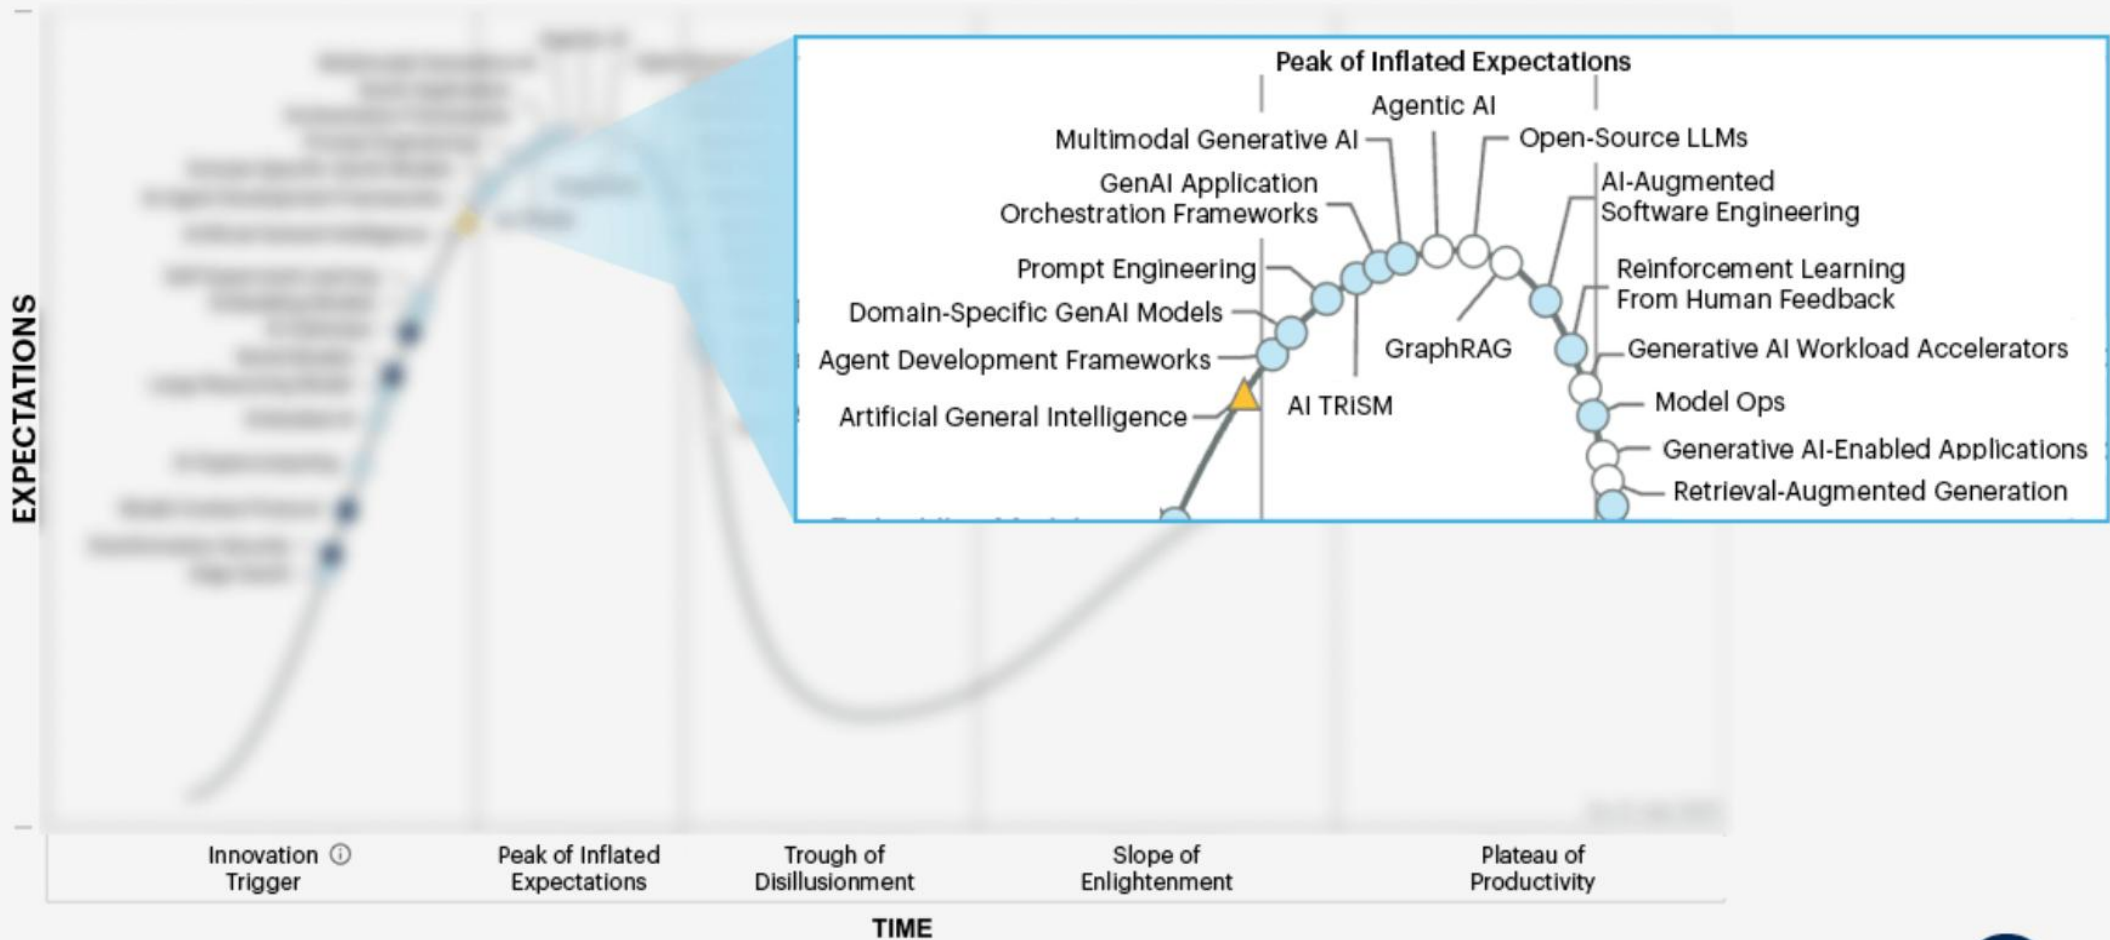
EXPECTATIONS

Peak of Inflated Expectations

Agentic AI

Multimodal Generative AI

Open-Source LLMs

GenAI Application Orchestration Frameworks

AI-Augmented Software Engineering

Prompt Engineering

Reinforcement Learning From Human Feedback

Domain-Specific GenAI Models

GraphRAG

Agent Development Frameworks

Generative AI Workload Accelerators

Artificial General Intelligence

AI TRiSM

Model Ops

Generative AI-Enabled Applications

Retrieval-Augmented Generation

Innovation Trigger

Peak of Inflated Expectations

Trough of Disillusionment

Slope of Enlightenment

Plateau of Productivity

TIME